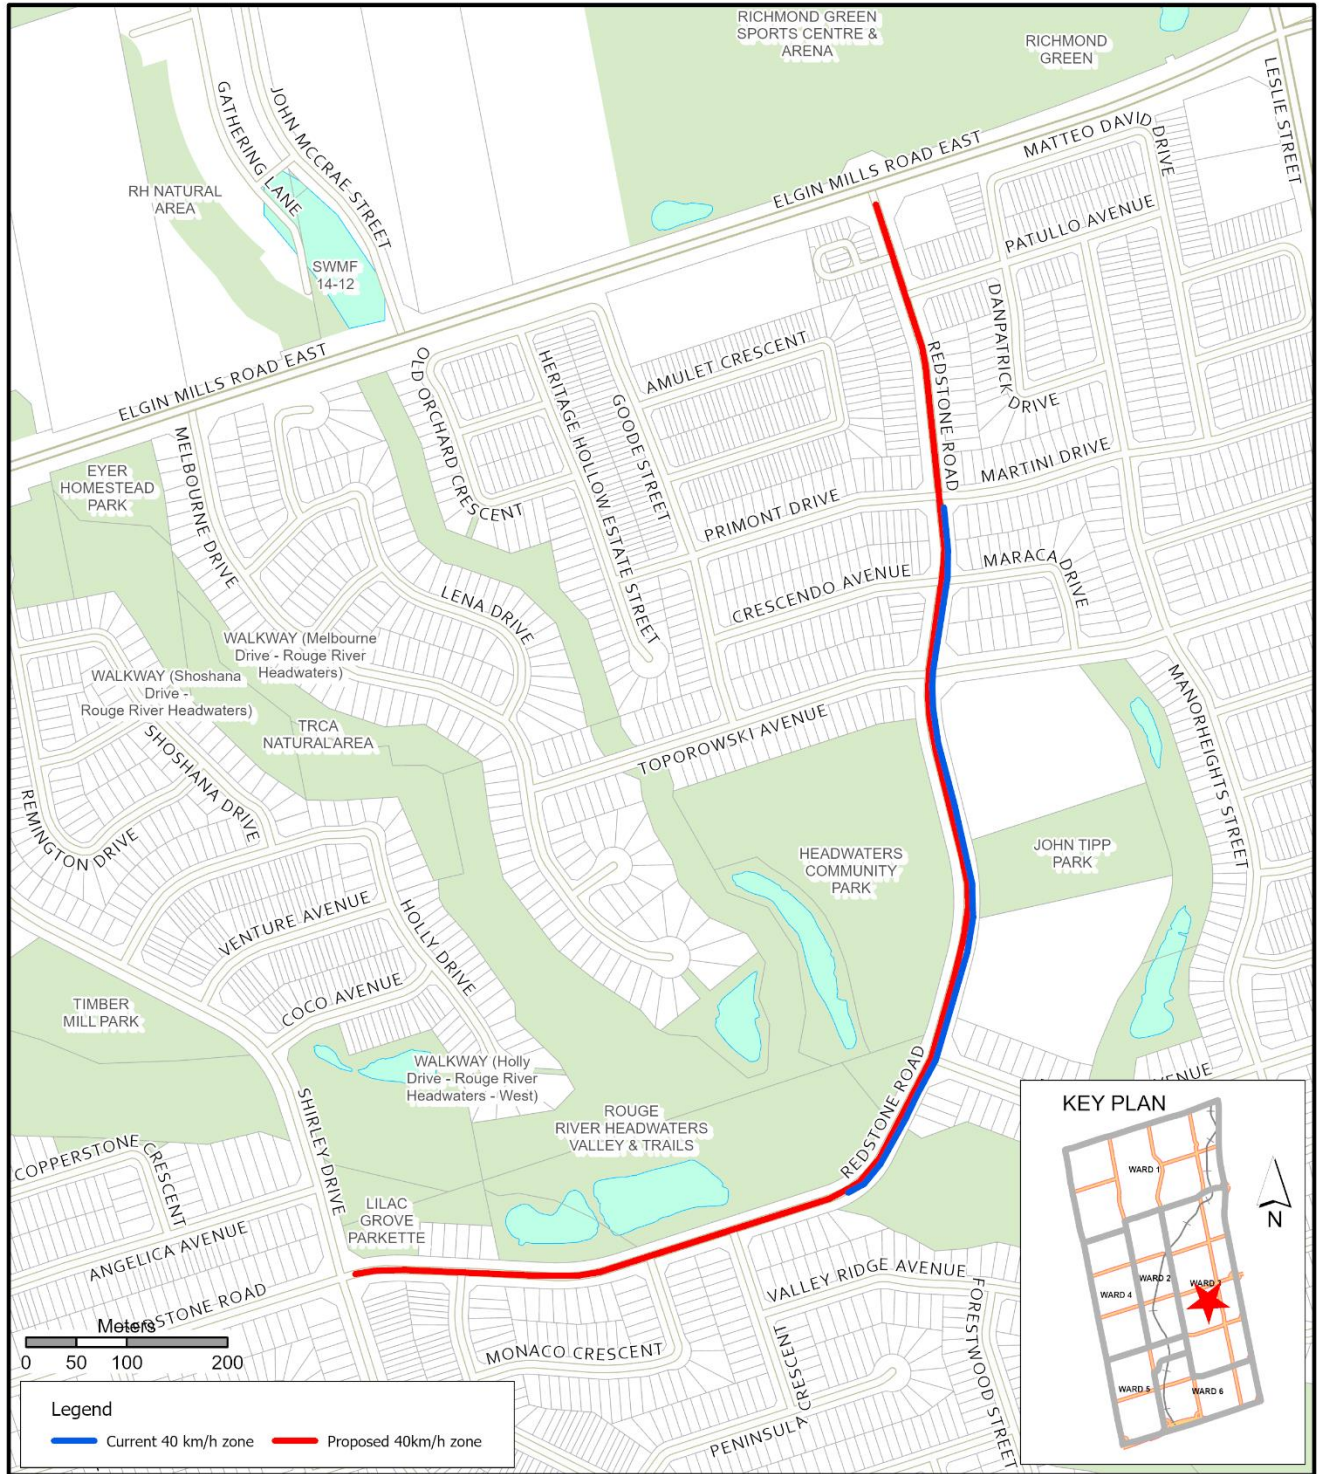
RICHMOND GREEN SPORTS CENTRE & ARENA

RICHMOND GREEN

LESLIE STREET

GATHERING LANE

JOHN MCCRAE STREET

RH NATURAL AREA

SWMF 14-12

MATTEO DAVID DRIVE

ELGIN MILLS ROAD EAST

PATULLO AVENUE

ELGIN MILLS ROAD EAST

OLD ORCHARD CRESCENT

HERITAGE HOLLOW ESTATE STREET

GOODE STREET

AMULET CRESCENT

DANPATRICK DRIVE

REDSTONE ROAD

MARTINI DRIVE

EYER HOMESTEAD PARK

MELBOURNE DRIVE

PRIMONT DRIVE

LENA DRIVE

CRESCENDO AVENUE

MARACA DRIVE

WALKWAY (Melbourne Drive - Rouge River Headwaters)

WALKWAY (Shoshana Drive - Rouge River Headwaters)

TRCA NATURAL AREA

TOPOROWSKI AVENUE

MANORHEIGHTS STREET

SHOSHANA DRIVE

REMINGTON DRIVE

HEADWATERS COMMUNITY PARK

JOHN TIPP PARK

VENTURE AVENUE

HOLLY DRIVE

TIMBER MILL PARK

COCO AVENUE

WALKWAY (Holly Drive - Rouge River Headwaters - West)

ROUGE RIVER HEADWATERS VALLEY & TRAILS

REDSTONE ROAD

AVENUE

SHIRLEY DRIVE

COPPERSTONE CRESCENT

LILAC GROVE PARKETTE

ANGELICA AVENUE

VALLEY RIDGE AVENUE

STONE ROAD

Meters
0 50 100 200

MONACO CRESCENT

PENINSULA CRESCENT

FORESTWOOD STREET

KEY PLAN

WARD 1

WARD 2

WARD 3

WARD 4

WARD 5

WARD 6

N

Legend
Current 40 km/h zone
Proposed 40km/h zone